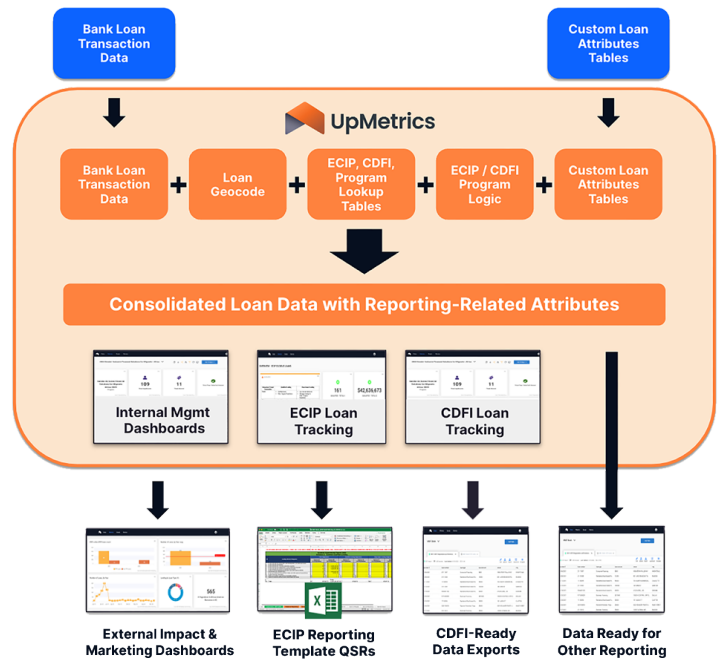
Bank Loan Transaction Data

Custom Loan Attributes Tables

UpMetrics

Bank Loan Transaction Data + Loan Geocode + ECIP, CDFI, Program Lookup Tables + ECIP / CDFI Program Logic + Custom Loan Attributes Tables

Consolidated Loan Data with Reporting-Related Attributes

109

11

Internal Mgmt Dashboards

161

$42,636,673

ECIP Loan Tracking

109

11

CDFI Loan Tracking

565

External Impact & Marketing Dashboards

ECIP Reporting Template QSRs

CDFI-Ready Data Exports

Data Ready for Other Reporting